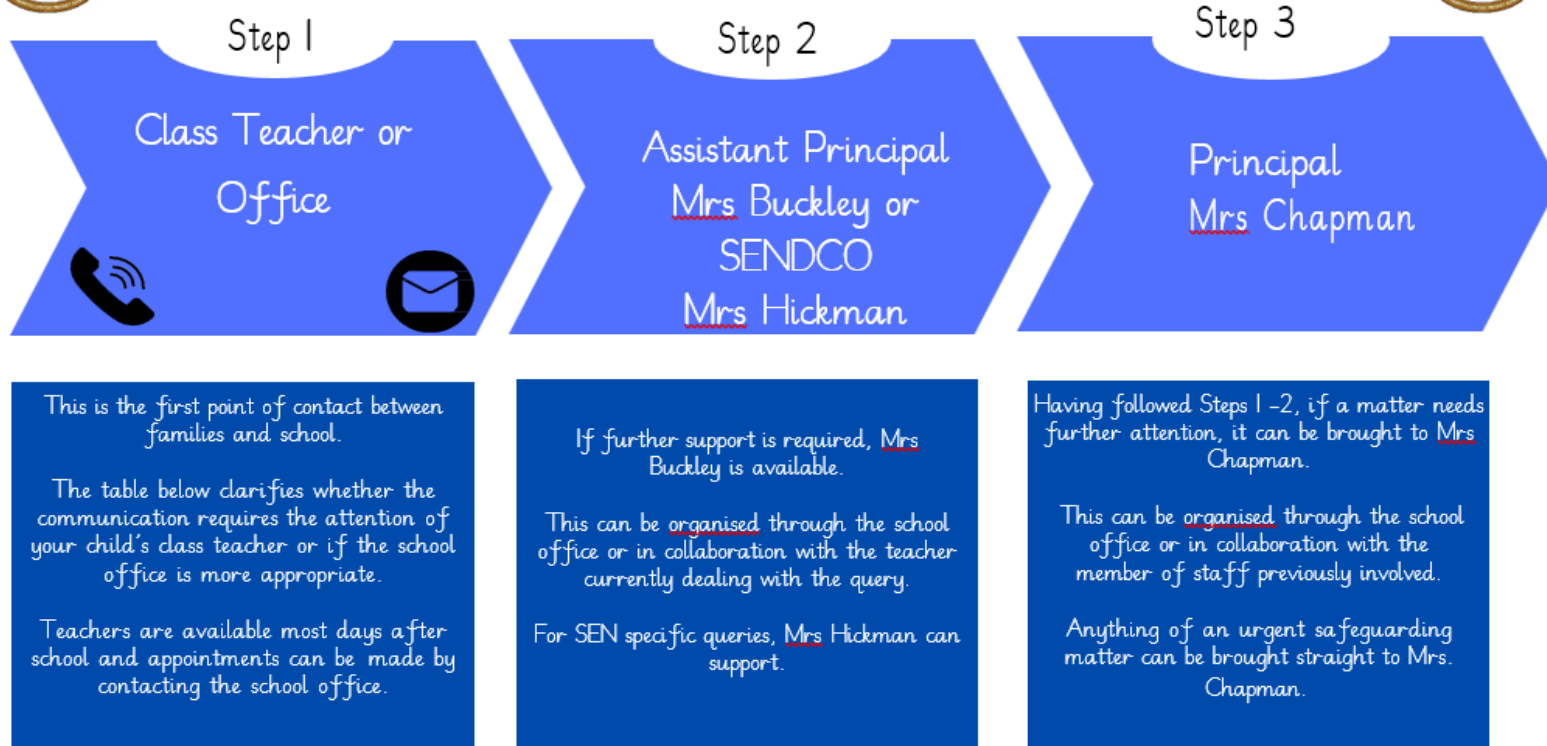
Step 1

Class Teacher or Office

Step 2

Assistant Principal Mrs Buckley or SENDCO Mrs Hickman

Step 3

Principal Mrs Chapman

This is the first point of contact between families and school.

The table below clarifies whether the communication requires the attention of your child's class teacher or if the school office is more appropriate.

Teachers are available most days after school and appointments can be made by contacting the school office.

If further support is required, Mrs Buckley is available.

This can be organised through the school office or in collaboration with the teacher currently dealing with the query.

For SEN specific queries, Mrs Hickman can support.

Having followed Steps 1 -2, if a matter needs further attention, it can be brought to Mrs Chapman.

This can be organised through the school office or in collaboration with the member of staff previously involved.

Anything of an urgent safeguarding matter can be brought straight to Mrs. Chapman.